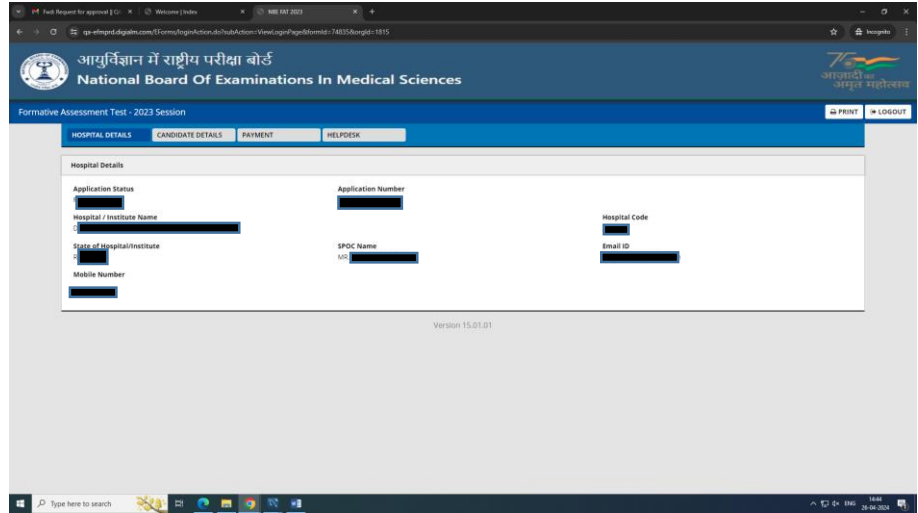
M Fwd: Request for approval | G × Welcome | Index × NBE FAT 2023 × +

qa-efmprd.digialm.com/EForms/loginAction.do?subAction=ViewLoginPage&formId=74835&orgId=1815

Incognito

आयुर्विज्ञान में राष्ट्रीय परीक्षा बोर्ड
National Board Of Examinations In Medical Sciences

आज़ादी का अमृत महोत्सव

Formative Assessment Test - 2023 Session

PRINT LOGOUT

HOSPITAL DETAILS CANDIDATE DETAILS PAYMENT HELPDESK

Hospital Details

Application Status

Application Number

Hospital / Institute Name

Hospital Code

State of Hospital/Institute

SPOC Name
MR.

Email ID

Mobile Number

Version 15.01.01

Type here to search

ENG 14:44 26-04-2024